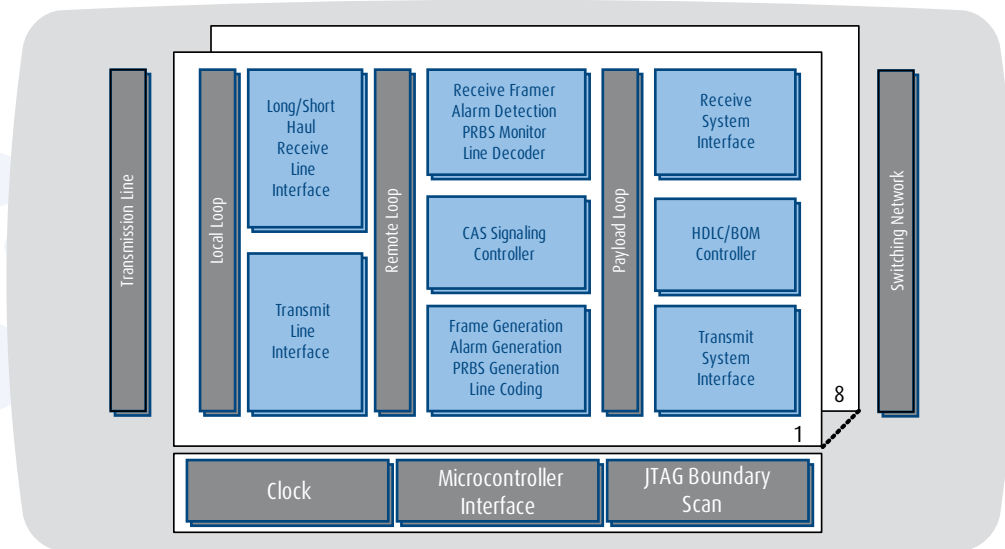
Transmission Line

Local Loop

Long/Short Haul Receive Line Interface

Transmit Line Interface

Remote Loop

Receive Framer Alarm Detection PRBS Monitor Line Decoder

CAS Signaling Controller

Frame Generation Alarm Generation PRBS Generation Line Coding

Payload Loop

Receive System Interface

HDLC/BOM Controller

Transmit System Interface

Switching Network

8

1

Clock

Microcontroller Interface

JTAG Boundary Scan